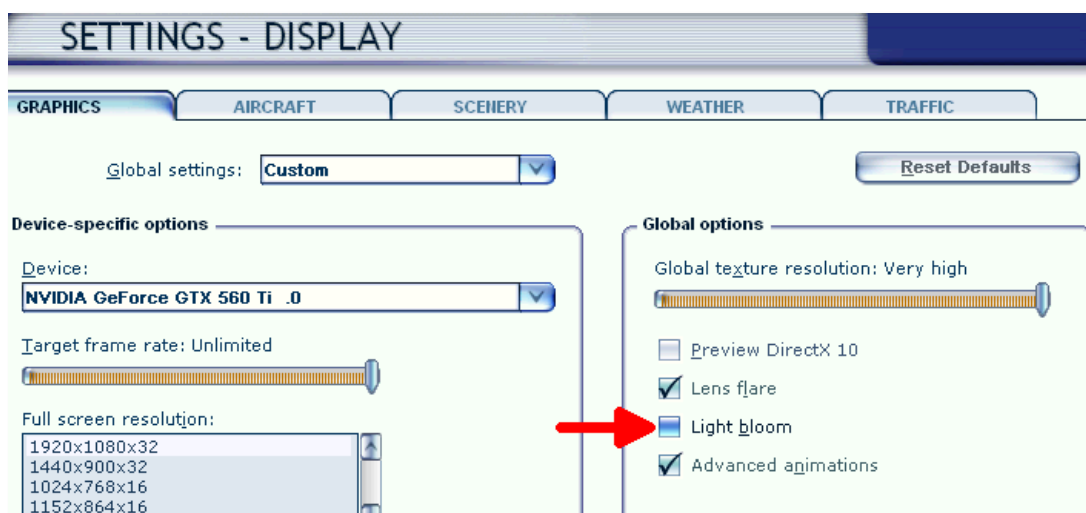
SETTINGS - DISPLAY

GRAPHICS
AIRCRAFT
SCENERY
WEATHER
TRAFFIC

Global settings: Custom

Reset Defaults

Device-specific options

Device:
NVIDIA GeForce GTX 560 Ti .0

Target frame rate: Unlimited

Full screen resolution:
1920x1080x32
1440x900x32
1024x768x16
1152x864x16

Global options

Global texture resolution: Very high

Preview DirectX 10
Lens flare
Light bloom
Advanced animations